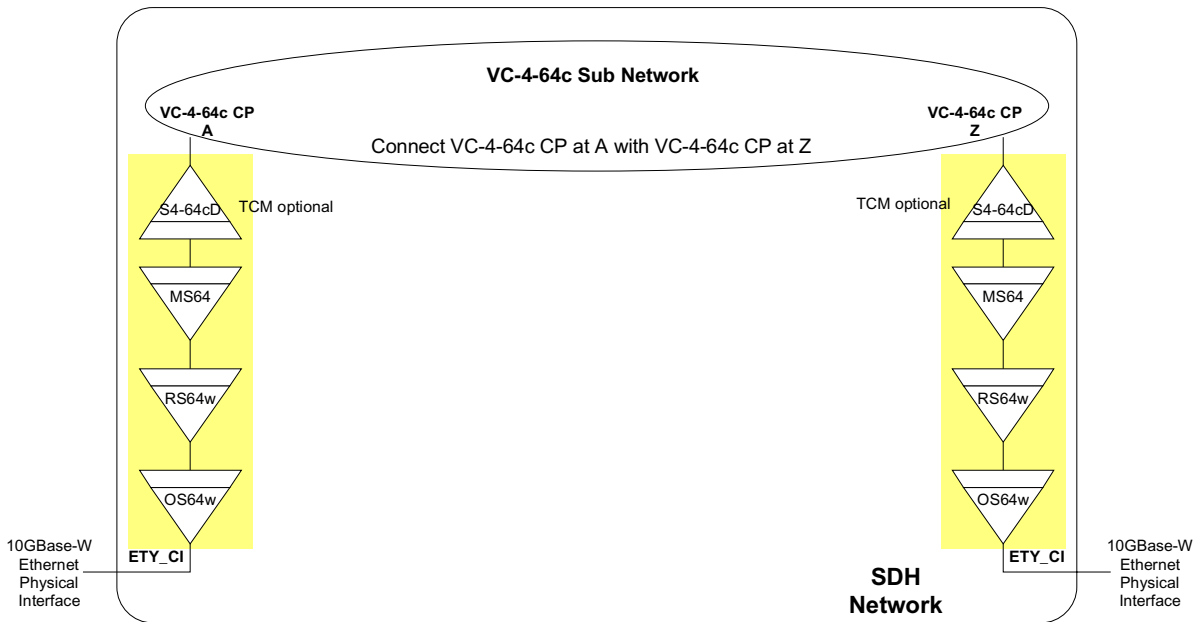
VC-4-64c Sub Network

VC-4-64c CP A

VC-4-64c CP Z

Connect VC-4-64c CP at A with VC-4-64c CP at Z

S4-64cD

TCM optional

MS64

RS64w

OS64w

ETY_CI

10GBase-W Ethernet Physical Interface

TCM optional

S4-64cD

MS64

RS64w

OS64w

ETY_CI

10GBase-W Ethernet Physical Interface

SDH Network